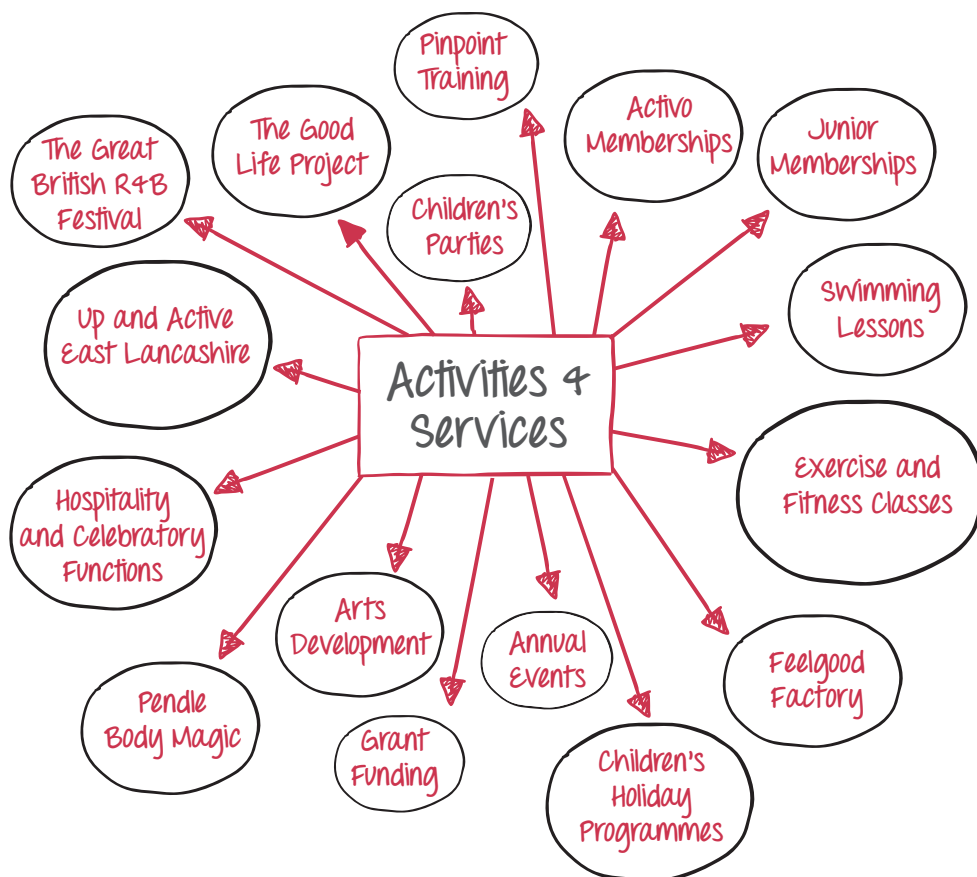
Activities & Services

Pinpoint Training

Activo Memberships

Junior Memberships

The Good Life Project

The Great British R&B Festival

Children's Parties

Swimming Lessons

Up and Active East Lancashire

Exercise and Fitness Classes

Hospitality and Celebratory Functions

Arts Development

Annual Events

Feelgood Factory

Pendle Body Magic

Grant Funding

Children's Holiday Programmes